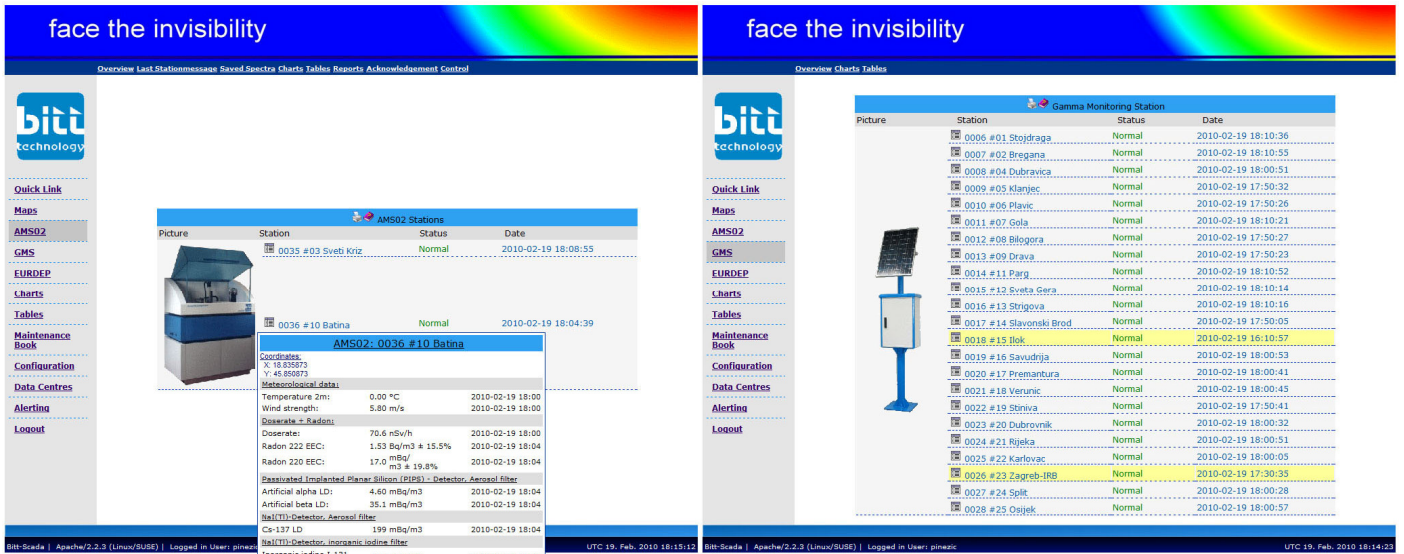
face the invisibility

Overview Last Stationmessage Saved Spectra Charts Tables Reports Acknowledgement Control

bitt technology

Quick Link
Maps
AMS02
GMS
EURDEP
Charts
Tables
Maintenance Book
Configuration
Data Centres
Alerting
Logout

AMS02 Stations

| Picture | Station | Status | Date |
|---|---|---|---|
| | 0035 #03 Sveti Kriz | Normal | 2010-02-19 18:08:55 |
| | 0036 #10 Batina | Normal | 2010-02-19 18:04:39 |

AMS02: 0036 #10 Batina

Coordinates:
X: 18.835873
Y: 45.850873

Meteorological data:

| | | |
|---|---|---|
| Temperature 2m: | 0.00 °C | 2010-02-19 18:00 |
| Wind strength: | 5.80 m/s | 2010-02-19 18:00 |

Doserate + Radon:

| | | |
|---|---|---|
| Doserate: | 70.6 nSv/h | 2010-02-19 18:00 |
| Radon 222 EEC: | 1.53 Bq/m3 ± 15.5% | 2010-02-19 18:04 |
| Radon 220 EEC: | 17.0 mBq/m3 ± 19.8% | 2010-02-19 18:04 |

Passivated Implanted Planar Silicon (PIPS) - Detector, Aerosol filter

| | | |
|---|---|---|
| Artificial alpha LD: | 4.60 mBq/m3 | 2010-02-19 18:04 |
| Artificial beta LD: | 35.1 mBq/m3 | 2010-02-19 18:04 |

NaI(Tl)-Detector, Aerosol filter

| | | |
|---|---|---|
| Cs-137 LD | 199 mBq/m3 | 2010-02-19 18:04 |

NaI(Tl)-Detector, inorganic iodine filter

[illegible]

Bitt-Scada | Apache/2.2.3 (Linux/SUSE) | Logged in User: pinezic

UTC 19. Feb. 2010 18:15:12

face the invisibility

Overview Charts Tables

bitt technology

Quick Link
Maps
AMS02
GMS
EURDEP
Charts
Tables
Maintenance Book
Configuration
Data Centres
Alerting
Logout

Gamma Monitoring Station

| Picture | Station | Status | Date |
|---|---|---|---|
| | 0006 #01 Stojdraga | Normal | 2010-02-19 18:10:36 |
| | 0007 #02 Bregana | Normal | 2010-02-19 18:10:55 |
| | 0008 #04 Dubravica | Normal | 2010-02-19 18:00:51 |
| | 0009 #05 Klanjec | Normal | 2010-02-19 17:50:32 |
| | 0010 #06 Plavic | Normal | 2010-02-19 17:50:26 |
| | 0011 #07 Gola | Normal | 2010-02-19 18:10:21 |
| | 0012 #08 Bilogora | Normal | 2010-02-19 17:50:27 |
| | 0013 #09 Drava | Normal | 2010-02-19 17:50:23 |
| | 0014 #11 Parg | Normal | 2010-02-19 18:10:52 |
| | 0015 #12 Sveta Gera | Normal | 2010-02-19 18:10:14 |
| | 0016 #13 Strigova | Normal | 2010-02-19 18:10:16 |
| | 0017 #14 Slavonski Brod | Normal | 2010-02-19 17:50:05 |
| | 0018 #15 Ilok | Normal | 2010-02-19 16:10:57 |
| | 0019 #16 Savudrija | Normal | 2010-02-19 18:00:53 |
| | 0020 #17 Premantura | Normal | 2010-02-19 18:00:41 |
| | 0021 #18 Verunic | Normal | 2010-02-19 18:00:45 |
| | 0022 #19 Stiniva | Normal | 2010-02-19 17:50:41 |
| | 0023 #20 Dubrovnik | Normal | 2010-02-19 18:00:32 |
| | 0024 #21 Rijeka | Normal | 2010-02-19 18:00:51 |
| | 0025 #22 Karlovac | Normal | 2010-02-19 18:00:05 |
| | 0026 #23 Zagreb-IRB | Normal | 2010-02-19 17:30:35 |
| | 0027 #24 Split | Normal | 2010-02-19 18:00:28 |
| | 0028 #25 Osijek | Normal | 2010-02-19 18:00:57 |

Bitt-Scada | Apache/2.2.3 (Linux/SUSE) | Logged in User: pinezic

UTC 19. Feb. 2010 18:14:23